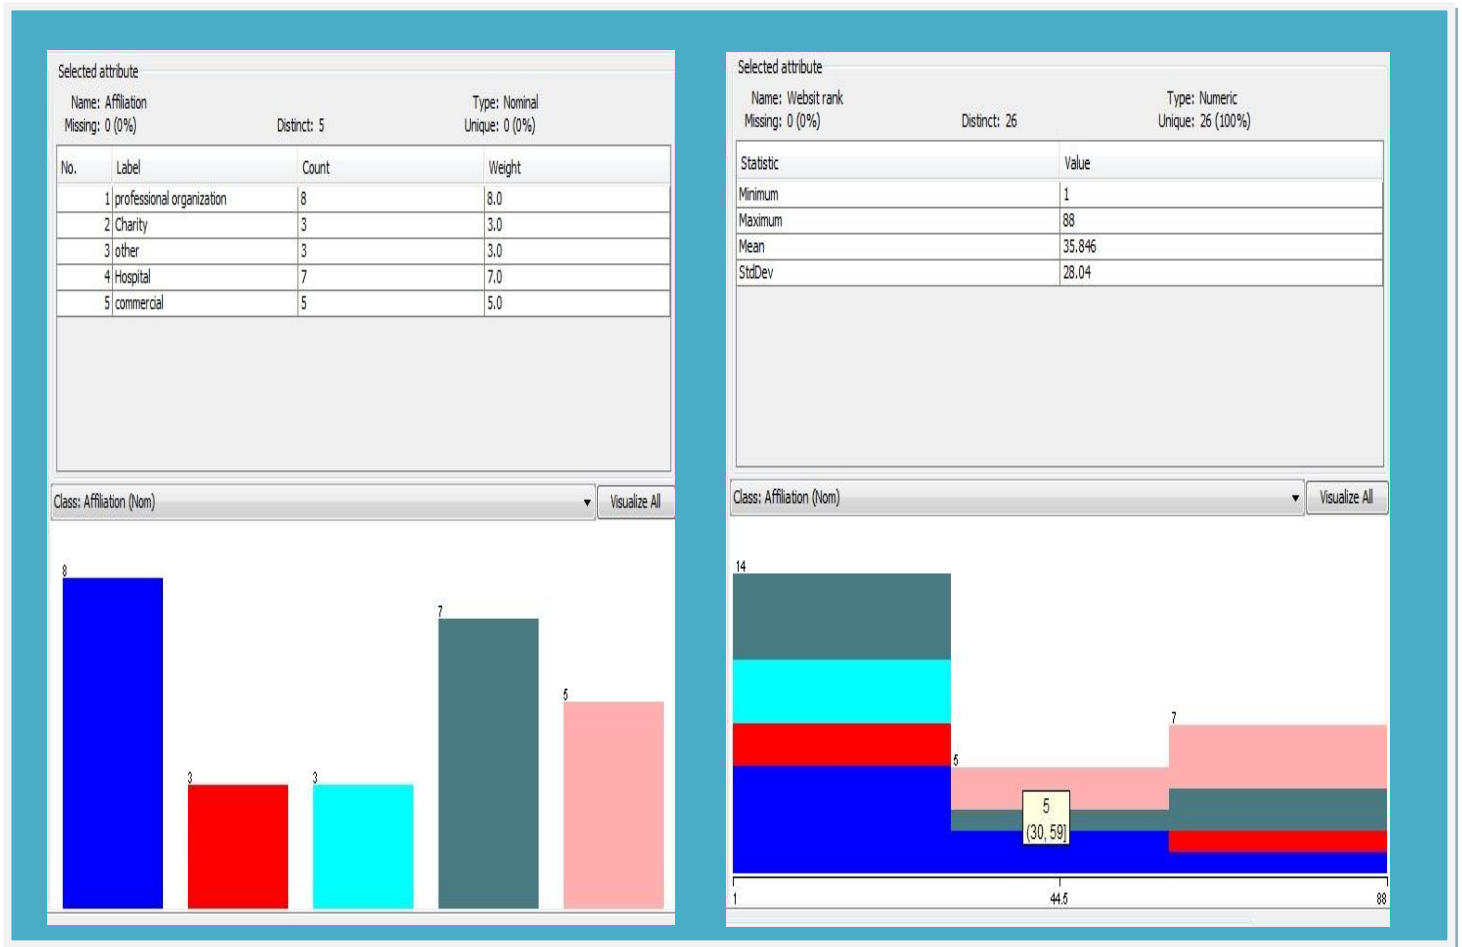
Selected attribute
Name: Affiliation
Type: Nominal
Missing: 0 (0%)
Distinct: 5
Unique: 0 (0%)

| No. | Label | Count | Weight |
|---|---|---|---|
| 1 | professional organization | 8 | 8.0 |
| 2 | Charity | 3 | 3.0 |
| 3 | other | 3 | 3.0 |
| 4 | Hospital | 7 | 7.0 |
| 5 | commercial | 5 | 5.0 |

Class: Affiliation (Nom)
Visualize All

8
3
3
7
5

Selected attribute
Name: Websit rank
Type: Numeric
Missing: 0 (0%)
Distinct: 26
Unique: 26 (100%)

| Statistic | Value |
|---|---|
| Minimum | 1 |
| Maximum | 88 |
| Mean | 35.846 |
| StdDev | 28.04 |

Class: Affiliation (Nom)
Visualize All

14
5
7
5
[30, 59]
1
44.5
88